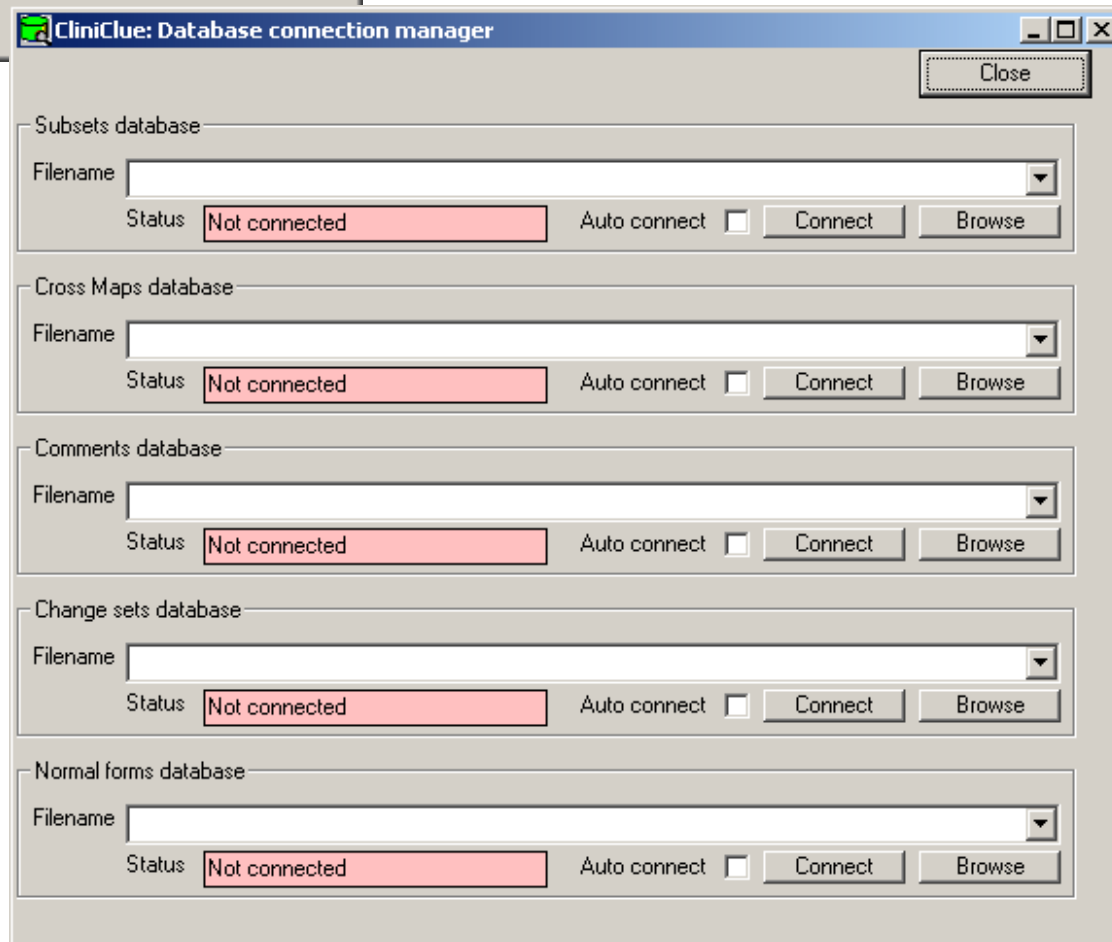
CliniClue: Database connection manager

Close

Subsets database
Filename
Status Not connected Auto connect Connect Browse

Cross Maps database
Filename
Status Not connected Auto connect Connect Browse

Comments database
Filename
Status Not connected Auto connect Connect Browse

Change sets database
Filename
Status Not connected Auto connect Connect Browse

Normal forms database
Filename
Status Not connected Auto connect Connect Browse